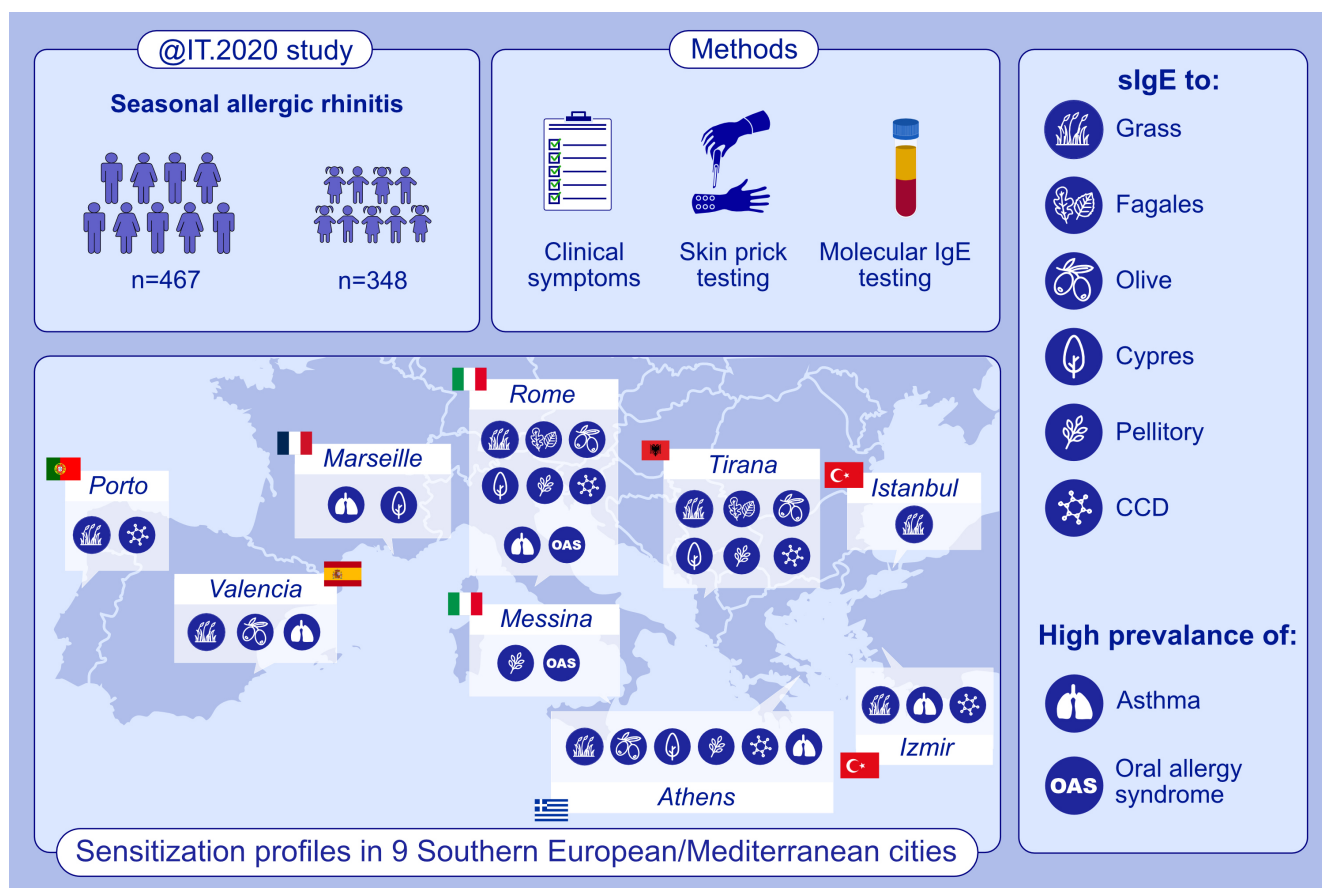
@IT.2020 study

Seasonal allergic rhinitis

n=467

n=348

Methods

Clinical symptoms

Skin prick testing

Molecular IgE testing

sIgE to:

Grass

Fagales

Olive

Cypres

Pellitory

CCD

High prevalance of:

Asthma

OAS

Oral allergy syndrome

Porto

Marseille

Rome

OAS

Tirana

Istanbul

Valencia

Messina

OAS

Izmir

Athens

Sensitization profiles in 9 Southern European/Mediterranean cities